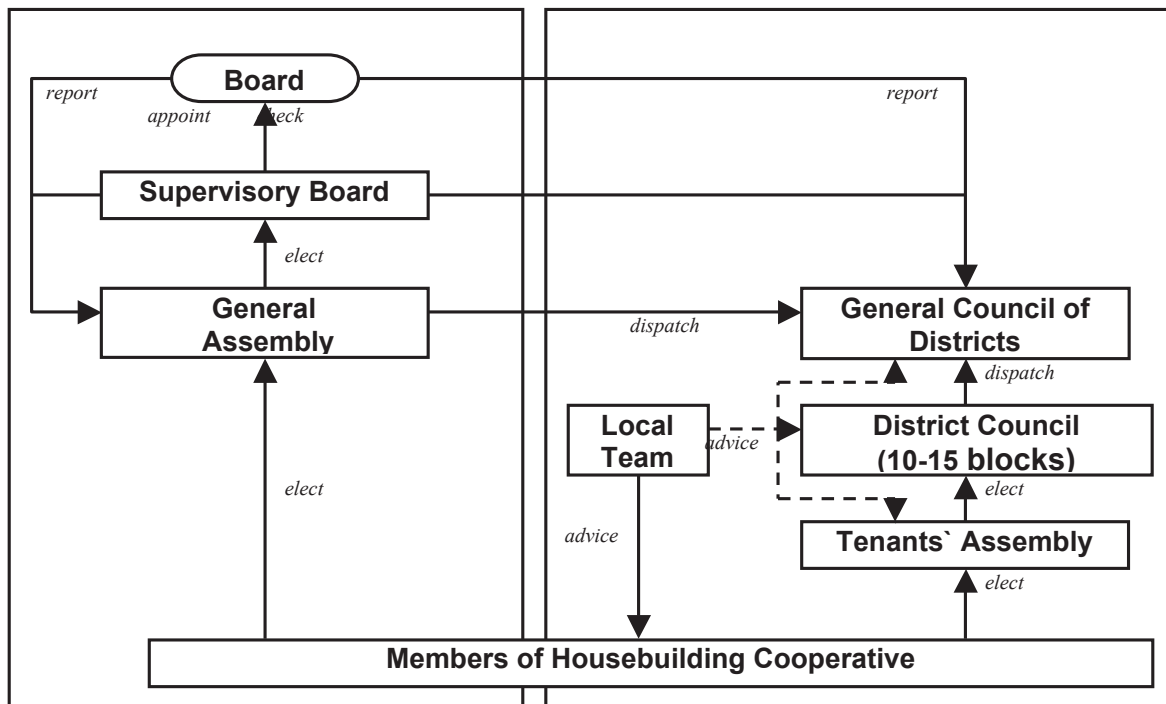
Board
report
appoint
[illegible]heck
report
Supervisory Board
elect
General Assembly
dispatch
General Council of Districts
dispatch
Local Team
advice
District Council (10-15 blocks)
elect
elect
advice
Tenants` Assembly
elect
Members of Housebuilding Cooperative